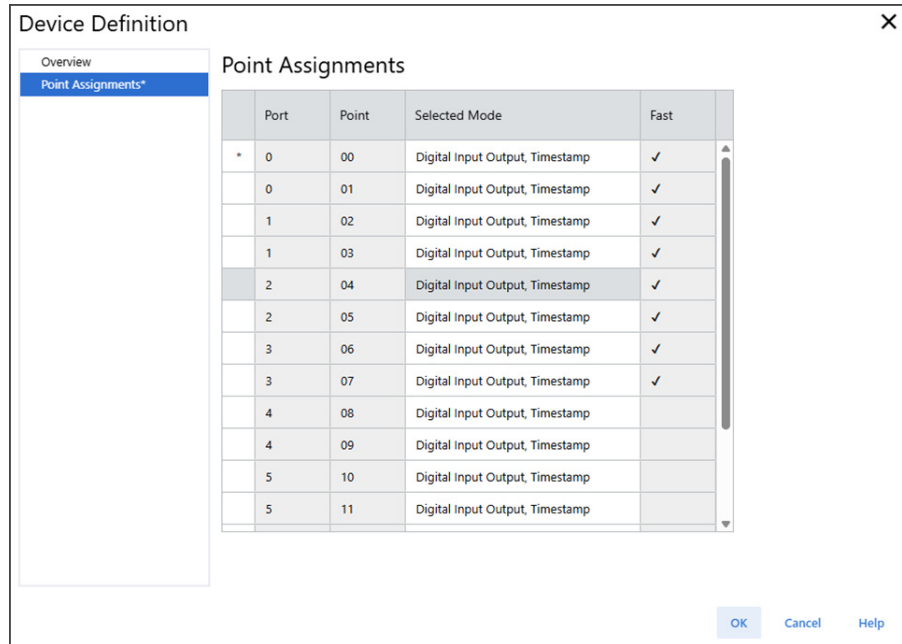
Device Definition ✕

Overview
Point Assignments*

Point Assignments

| | Port | Point | Selected Mode | Fast |
|---|---|---|---|---|
| * | 0 | 00 | Digital Input Output, Timestamp | ✓ |
| | 0 | 01 | Digital Input Output, Timestamp | ✓ |
| | 1 | 02 | Digital Input Output, Timestamp | ✓ |
| | 1 | 03 | Digital Input Output, Timestamp | ✓ |
| | 2 | 04 | Digital Input Output, Timestamp | ✓ |
| | 2 | 05 | Digital Input Output, Timestamp | ✓ |
| | 3 | 06 | Digital Input Output, Timestamp | ✓ |
| | 3 | 07 | Digital Input Output, Timestamp | ✓ |
| | 4 | 08 | Digital Input Output, Timestamp | |
| | 4 | 09 | Digital Input Output, Timestamp | |
| | 5 | 10 | Digital Input Output, Timestamp | |
| | 5 | 11 | Digital Input Output, Timestamp | |

OK Cancel Help